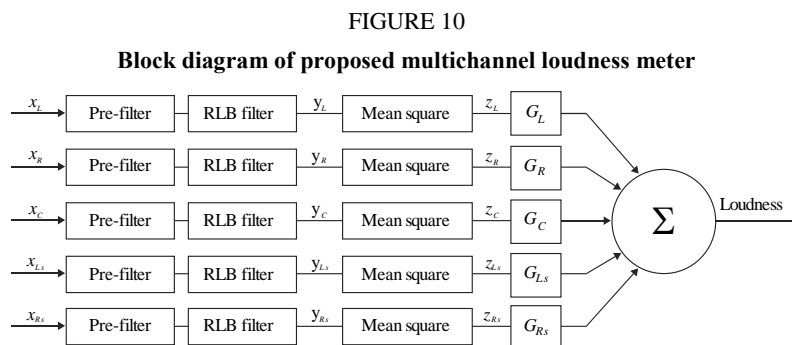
FIGURE 10

**Block diagram of proposed multichannel loudness meter**

$x_L$ Pre-filter RLB filter $y_L$ Mean square $z_L$ $G_L$

$x_R$ Pre-filter RLB filter $y_R$ Mean square $z_R$ $G_R$

$x_C$ Pre-filter RLB filter $y_C$ Mean square $z_C$ $G_C$

$x_{Ls}$ Pre-filter RLB filter $y_{Ls}$ Mean square $z_{Ls}$ $G_{Ls}$

$x_{Rs}$ Pre-filter RLB filter $y_{Rs}$ Mean square $z_{Rs}$ $G_{Rs}$

$\Sigma$ Loudness